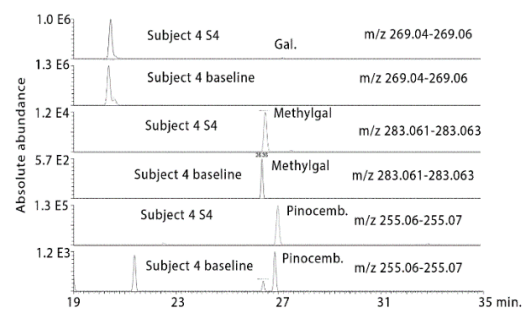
Absolute abundance

1.0 E6 Subject 4 S4 Gal. m/z 269.04-269.06

1.3 E6 Subject 4 baseline m/z 269.04-269.06

1.2 E4 Subject 4 S4 Methylgal m/z 283.061-283.063

5.7 E2 26.39 Subject 4 baseline Methylgal m/z 283.061-283.063

1.3 E5 Subject 4 S4 Pinocemb. m/z 255.06-255.07

1.2 E3 Subject 4 baseline Pinocemb. m/z 255.06-255.07

19 23 27 31 35 min.